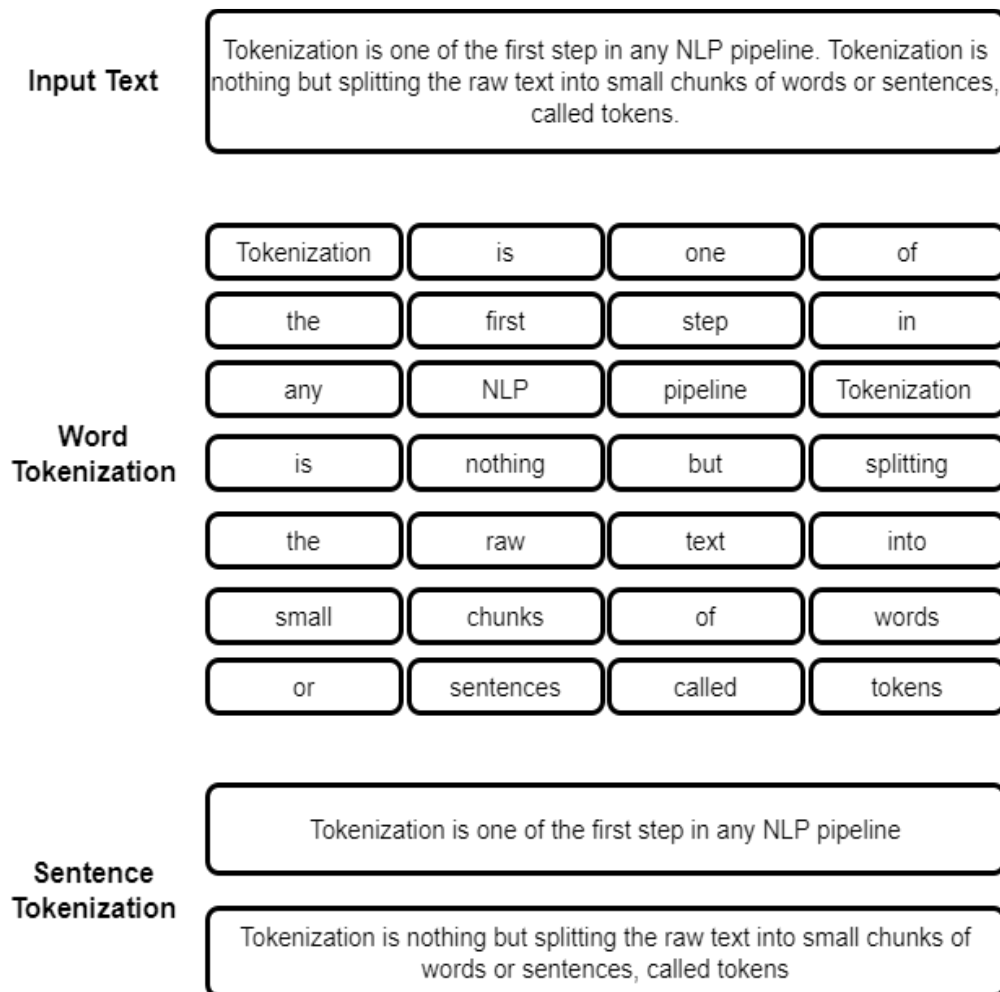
Input Text

Tokenization is one of the first step in any NLP pipeline. Tokenization is nothing but splitting the raw text into small chunks of words or sentences, called tokens.

Word Tokenization

| Tokenization | is | one | of |
|---|---|---|---|
| the | first | step | in |
| any | NLP | pipeline | Tokenization |
| is | nothing | but | splitting |
| the | raw | text | into |
| small | chunks | of | words |
| or | sentences | called | tokens |

Sentence Tokenization

Tokenization is one of the first step in any NLP pipeline

Tokenization is nothing but splitting the raw text into small chunks of words or sentences, called tokens